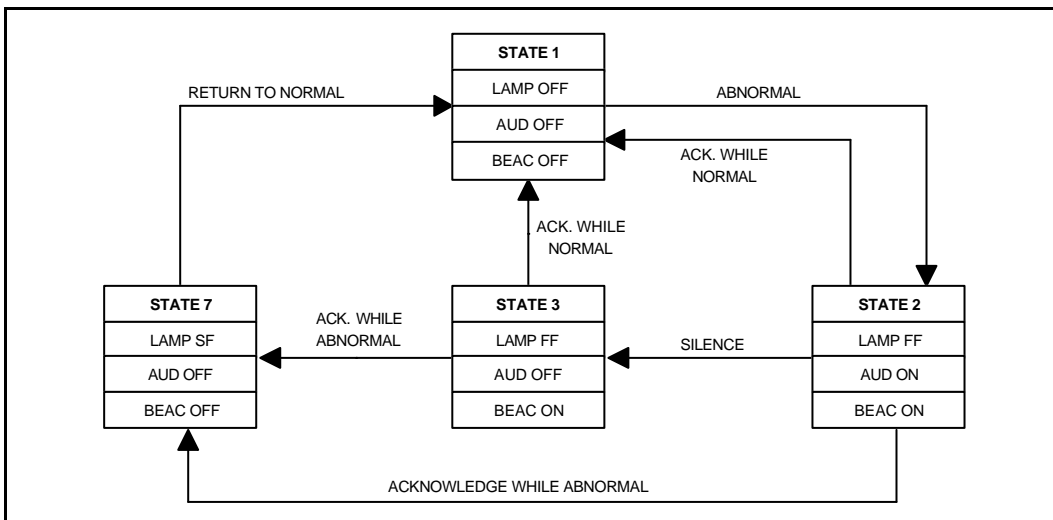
STATE 1
LAMP OFF
AUD OFF
BEAC OFF

RETURN TO NORMAL

ABNORMAL

ACK. WHILE NORMAL

ACK. WHILE NORMAL

STATE 7
LAMP SF
AUD OFF
BEAC OFF

ACK. WHILE ABNORMAL

STATE 3
LAMP FF
AUD OFF
BEAC ON

SILENCE

STATE 2
LAMP FF
AUD ON
BEAC ON

ACKNOWLEDGE WHILE ABNORMAL